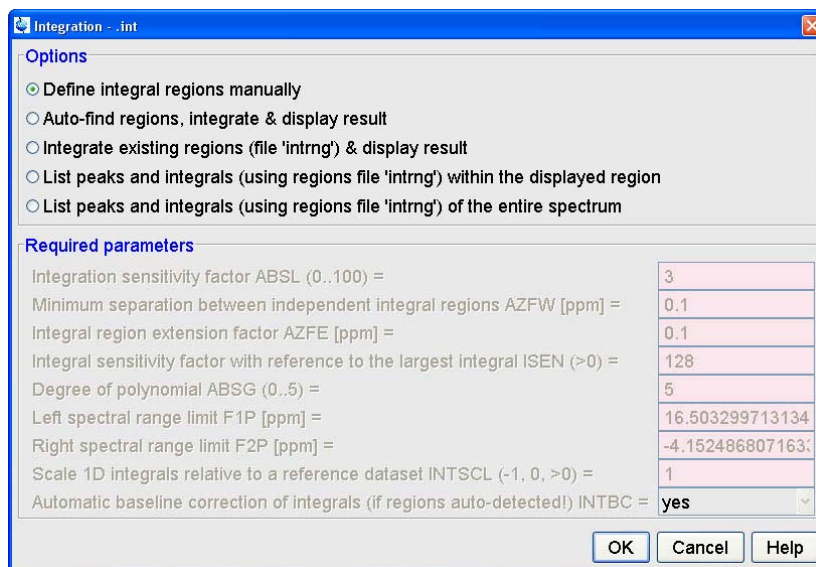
Integration - .int

Options

Define integral regions manually

Auto-find regions, integrate & display result

Integrate existing regions (file 'intrng') & display result

List peaks and integrals (using regions file 'intrng') within the displayed region

List peaks and integrals (using regions file 'intrng') of the entire spectrum

Required parameters

| | |
|---|---|
| Integration sensitivity factor ABSL (0..100) = | 3 |
| Minimum separation between independent integral regions AZFW [ppm] = | 0.1 |
| Integral region extension factor AZFE [ppm] = | 0.1 |
| Integral sensitivity factor with reference to the largest integral ISEN (>0) = | 128 |
| Degree of polynomial ABSG (0..5) = | 5 |
| Left spectral range limit F1P [ppm] = | 16.503299713134 |
| Right spectral range limit F2P [ppm] = | -4.152486807163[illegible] |
| Scale 1D integrals relative to a reference dataset INTSCL (-1, 0, >0) = | 1 |
| Automatic baseline correction of integrals (if regions auto-detected!) INTBC = | yes |

OK Cancel Help